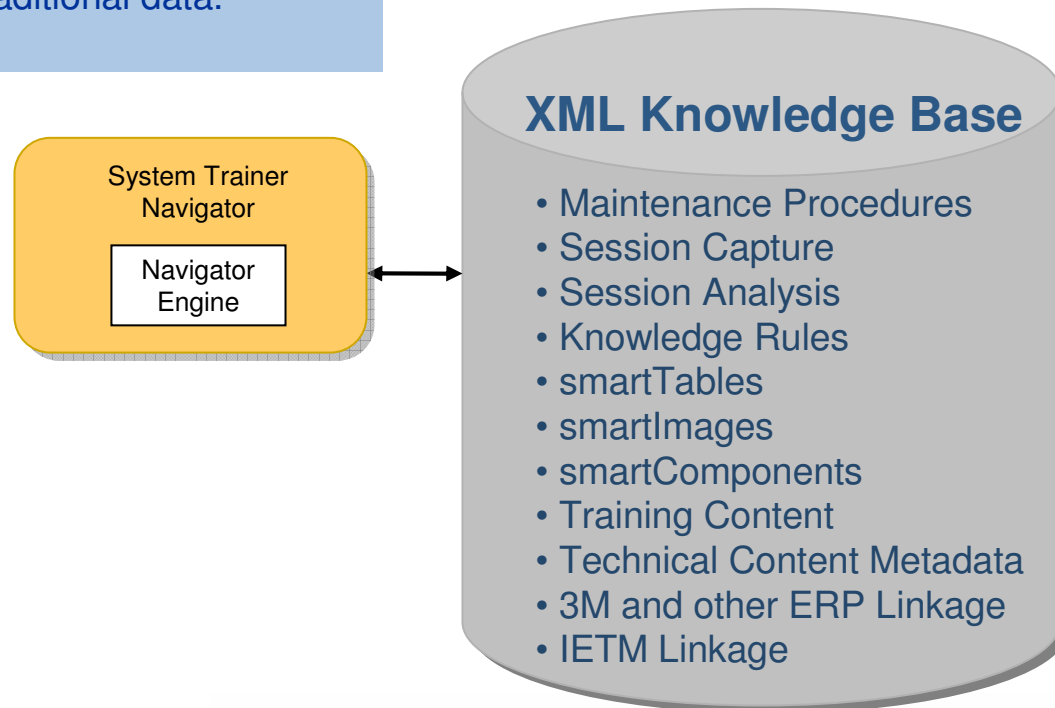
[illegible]dditional data.

System Trainer Navigator

Navigator Engine

XML Knowledge Base

• Maintenance Procedures
• Session Capture
• Session Analysis
• Knowledge Rules
• smartTables
• smartImages
• smartComponents
• Training Content
• Technical Content Metadata
• 3M and other ERP Linkage
• IETM Linkage